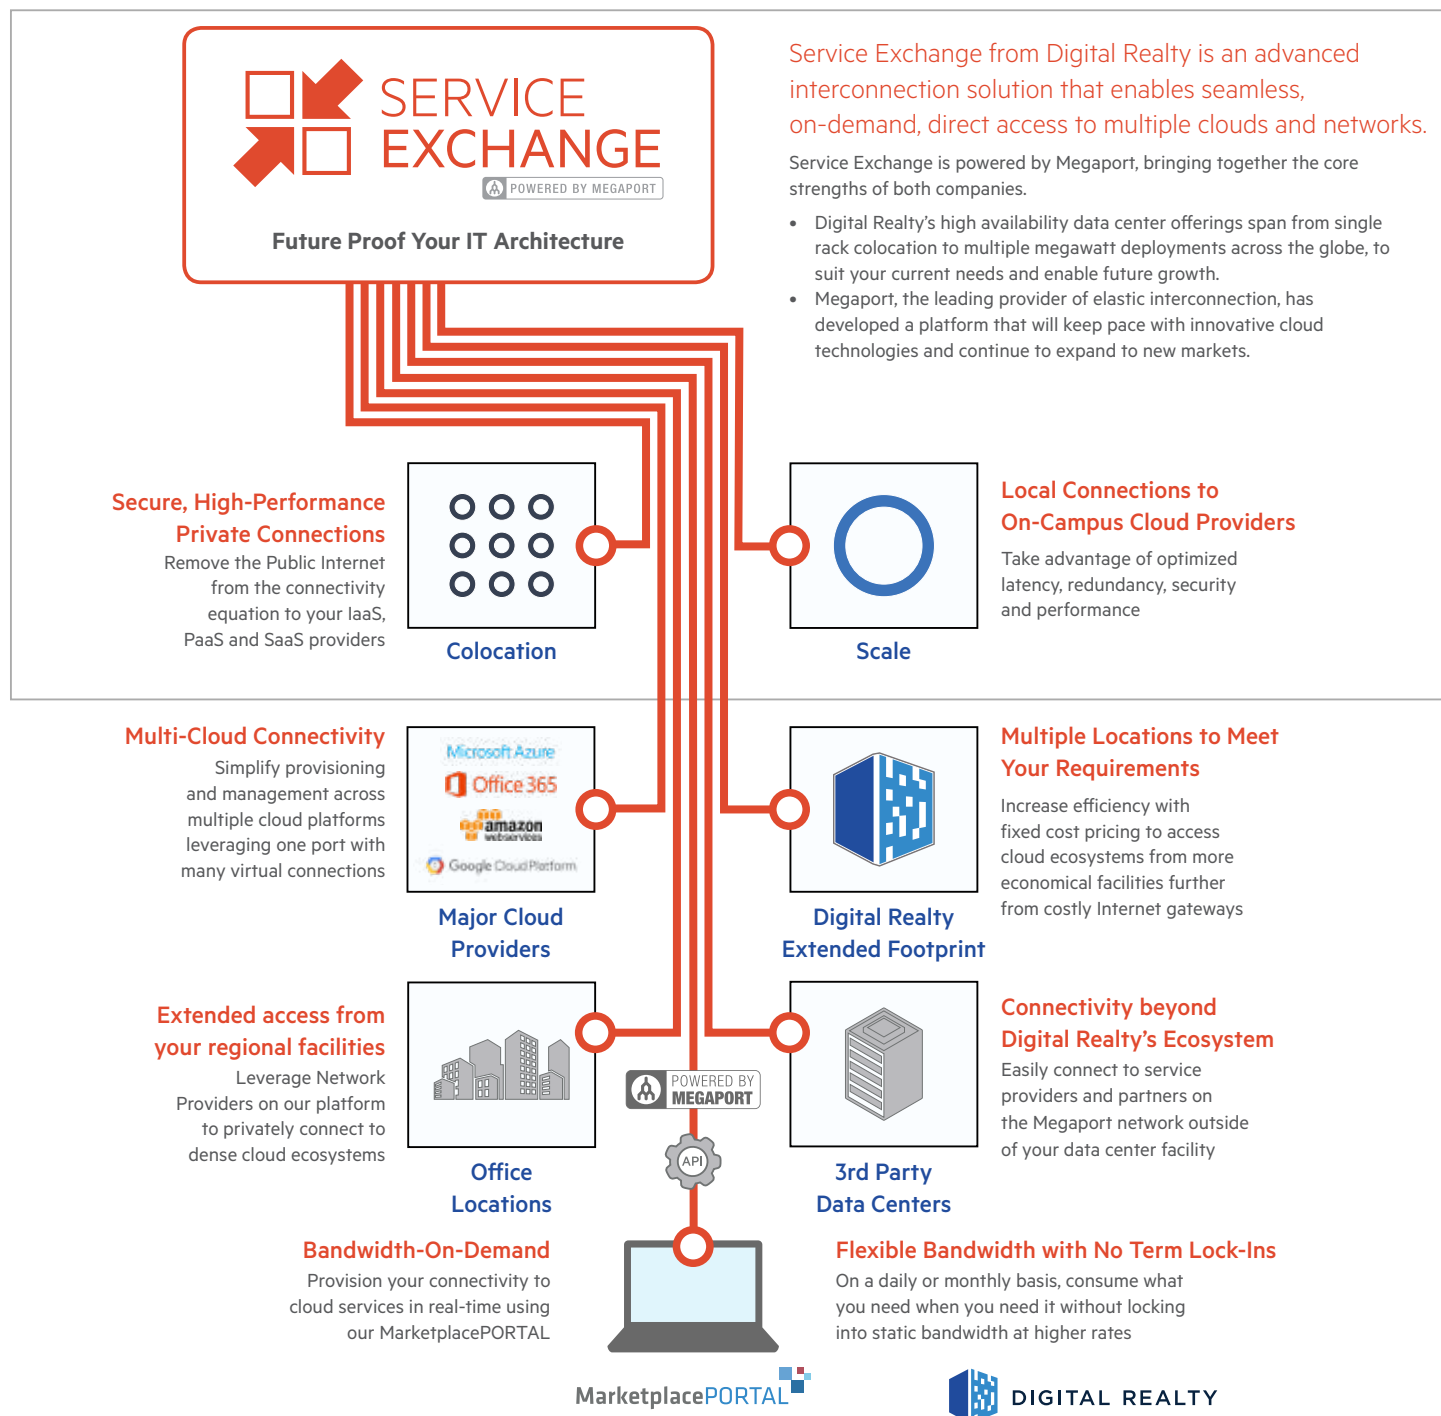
SERVICE EXCHANGE
POWERED BY MEGAPORT

Future Proof Your IT Architecture

Service Exchange from Digital Realty is an advanced interconnection solution that enables seamless, on-demand, direct access to multiple clouds and networks.

Service Exchange is powered by Megaport, bringing together the core strengths of both companies.

- Digital Realty's high availability data center offerings span from single rack colocation to multiple megawatt deployments across the globe, to suit your current needs and enable future growth.
- Megaport, the leading provider of elastic interconnection, has developed a platform that will keep pace with innovative cloud technologies and continue to expand to new markets.

Secure, High-Performance Private Connections
Remove the Public Internet from the connectivity equation to your IaaS, PaaS and SaaS providers

Colocation

Scale

Local Connections to On-Campus Cloud Providers
Take advantage of optimized latency, redundancy, security and performance

Multi-Cloud Connectivity
Simplify provisioning and management across multiple cloud platforms leveraging one port with many virtual connections

Microsoft Azure
Office 365
amazon web services
Google Cloud Platform

Major Cloud Providers

Digital Realty Extended Footprint

Multiple Locations to Meet Your Requirements
Increase efficiency with fixed cost pricing to access cloud ecosystems from more economical facilities further from costly Internet gateways

Extended access from your regional facilities
Leverage Network Providers on our platform to privately connect to dense cloud ecosystems

Office Locations

POWERED BY MEGAPORT

API

3rd Party Data Centers

Connectivity beyond Digital Realty's Ecosystem
Easily connect to service providers and partners on the Megaport network outside of your data center facility

Bandwidth-On-Demand
Provision your connectivity to cloud services in real-time using our MarketplacePORTAL

Flexible Bandwidth with No Term Lock-Ins
On a daily or monthly basis, consume what you need when you need it without locking into static bandwidth at higher rates

MarketplacePORTAL

DIGITAL REALTY